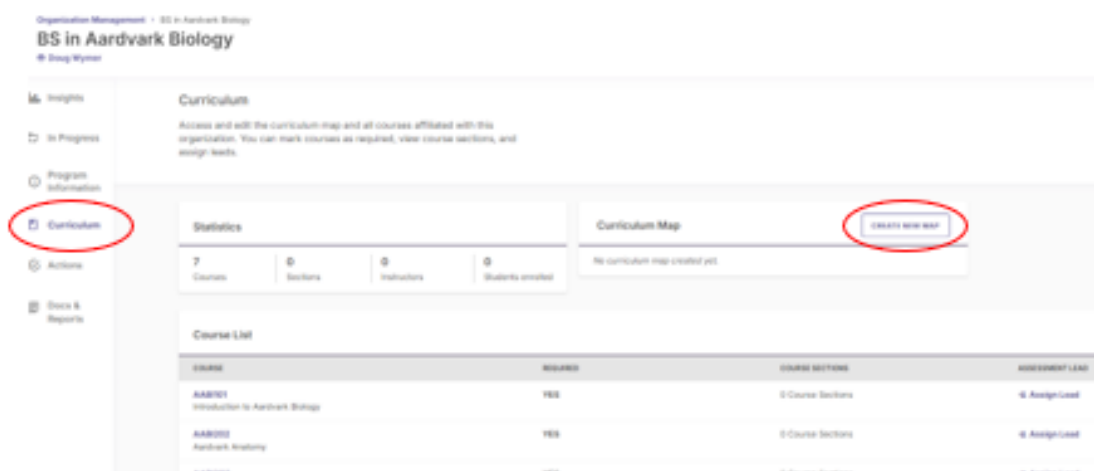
Organization Management • BS in Aardvark Biology

BS in Aardvark Biology

Doug Wymer

Insights

In Progress

Program Information

Curriculum

Actions

Docs & Reports

Curriculum

Access and edit the curriculum map and all courses affiliated with this organization. You can mark courses as required, view course sections, and assign leads.

Statistics

| 7 | 0 | 0 | 0 |
|---|---|---|---|
| Courses | Sections | Instructors | Students enrolled |

Curriculum Map

CREATE NEW MAP

No curriculum map created yet.

Course List

| COURSE | REQUIRED | COURSE SECTIONS | ASSESSMENT LEAD |
|---|---|---|---|
| AAB101 Introduction to Aardvark Biology | YES | 0 Course Sections | Assign Lead |
| AAB202 Aardvark Anatomy | YES | 0 Course Sections | Assign Lead |
| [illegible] | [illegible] | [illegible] | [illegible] |